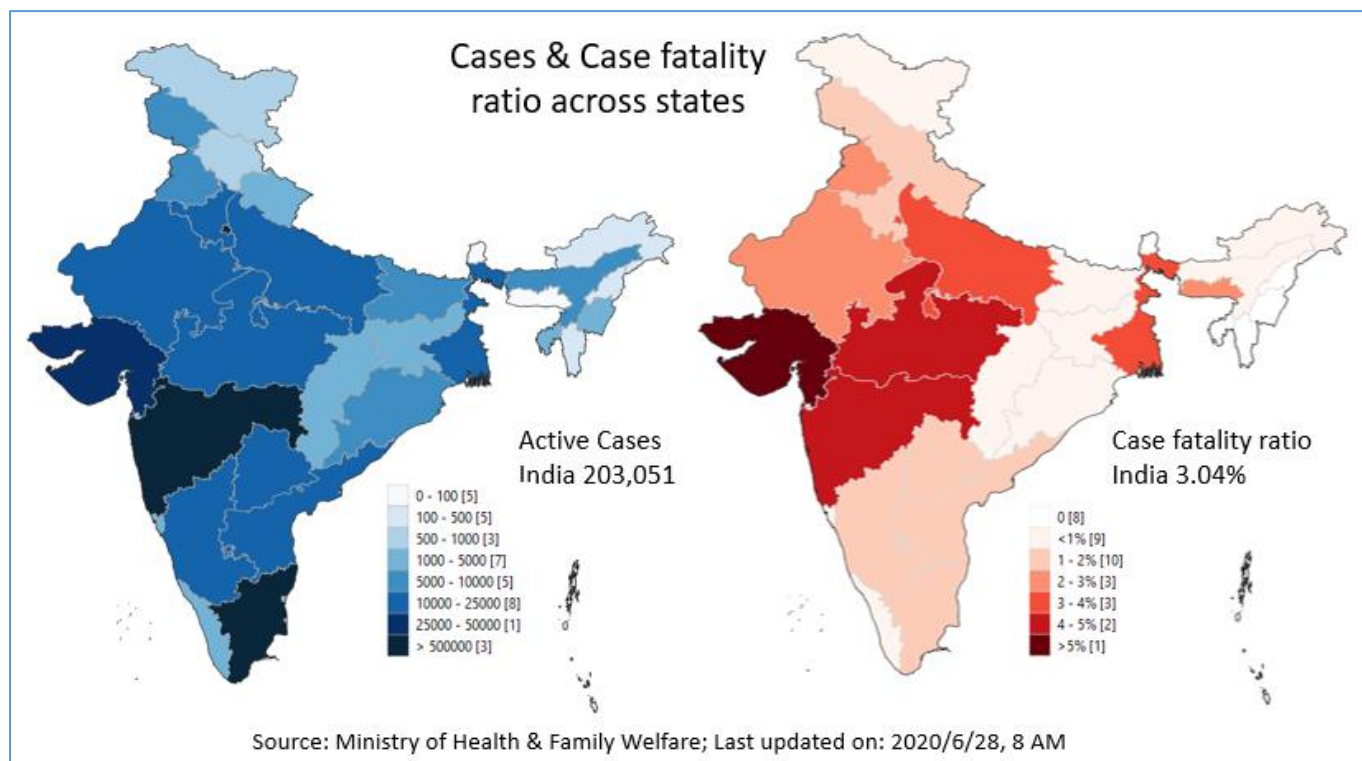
Cases & Case fatality ratio across states

Active Cases
India 203,051

0 - 100 [5]
100 - 500 [5]
500 - 1000 [3]
1000 - 5000 [7]
5000 - 10000 [5]
10000 - 25000 [8]
25000 - 50000 [1]
> 500000 [3]

Case fatality ratio
India 3.04%

0 [8]
<1% [9]
1 - 2% [10]
2 - 3% [3]
3 - 4% [3]
4 - 5% [2]
>5% [1]

Source: Ministry of Health & Family Welfare; Last updated on: 2020/6/28, 8 AM